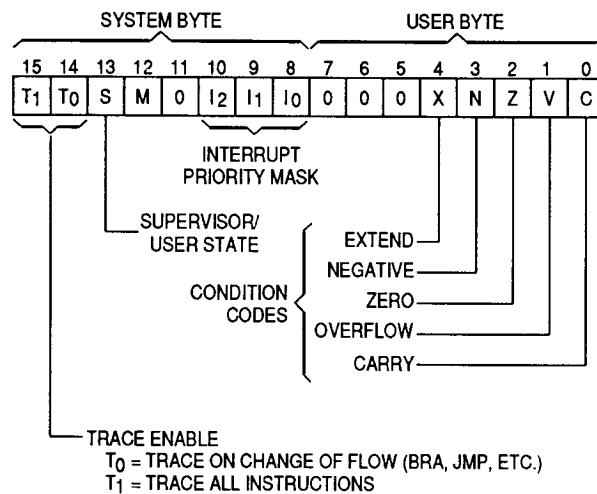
SYSTEM BYTE

USER BYTE

| 15 | 14 | 13 | 12 | 11 | 10 | 9 | 8 | 7 | 6 | 5 | 4 | 3 | 2 | 1 | 0 |
|---|---|---|---|---|---|---|---|---|---|---|---|---|---|---|---|
| $T_1$ | $T_0$ | S | M | 0 | $I_2$ | $I_1$ | $I_0$ | 0 | 0 | 0 | X | N | Z | V | C |

INTERRUPT PRIORITY MASK

SUPERVISOR/ USER STATE

CONDITION CODES

EXTEND

NEGATIVE

ZERO

OVERFLOW

CARRY

TRACE ENABLE
$T_0$ = TRACE ON CHANGE OF FLOW (BRA, JMP, ETC.)
$T_1$ = TRACE ALL INSTRUCTIONS